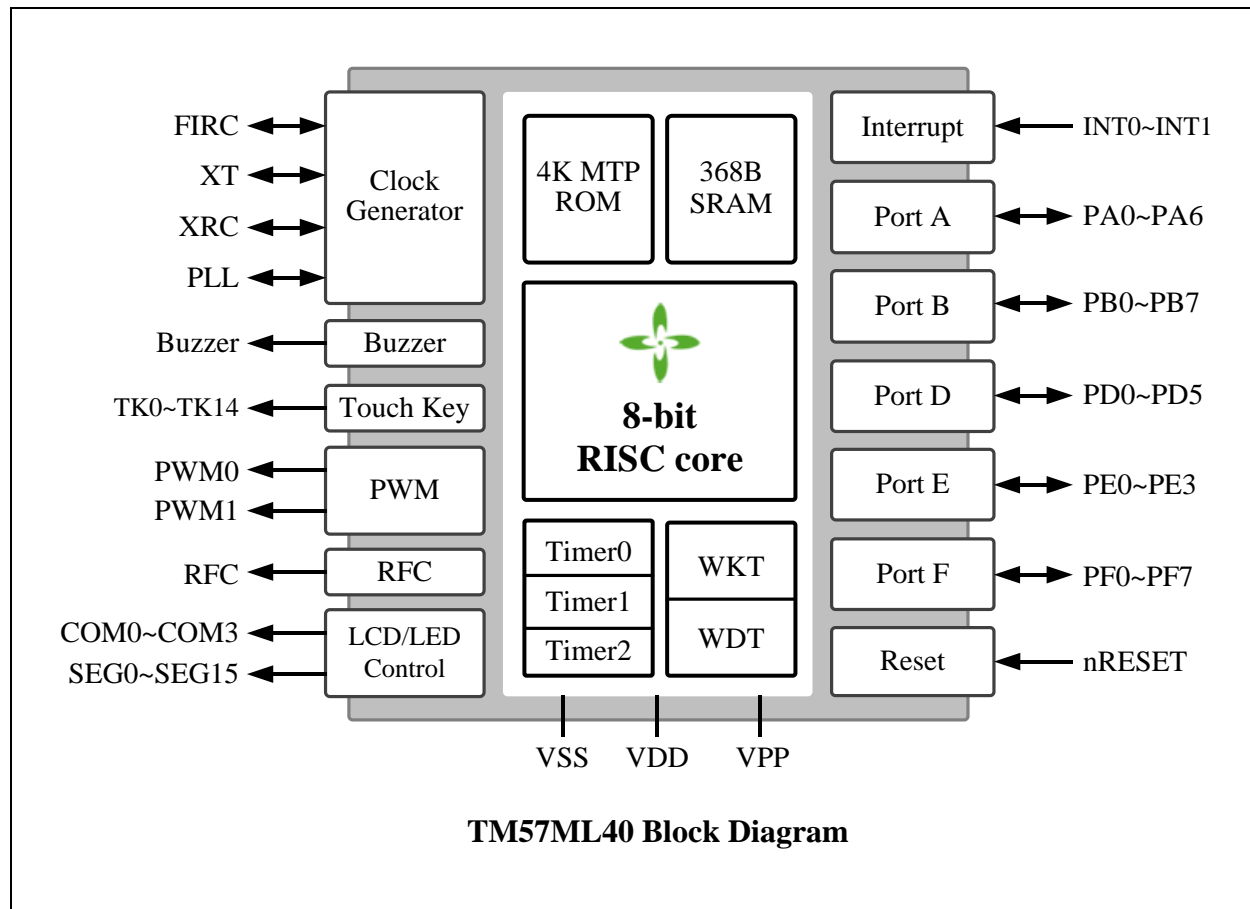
FIRC
XT
XRC
PLL
Clock Generator

Buzzer
Buzzer

TK0~TK14
Touch Key

PWM0
PWM1
PWM

RFC
RFC

COM0~COM3
SEG0~SEG15
LCD/LED Control

4K MTP ROM
368B SRAM

8-bit RISC core

Timer0
Timer1
Timer2
WKT
WDT

Interrupt
INT0~INT1
Port A
PA0~PA6
Port B
PB0~PB7
Port D
PD0~PD5
Port E
PE0~PE3
Port F
PF0~PF7
Reset
nRESET

VSS
VDD
VPP

TM57ML40 Block Diagram